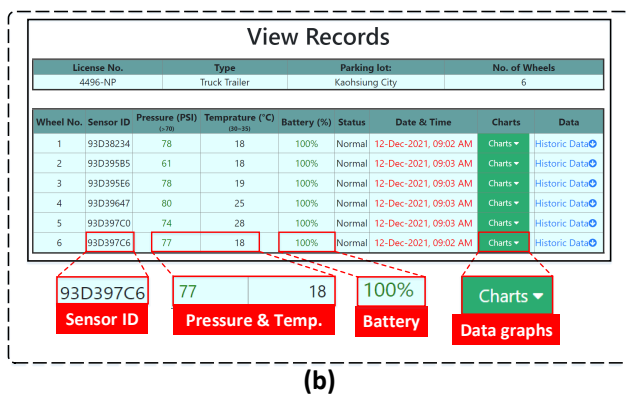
View Records

| License No. | Type | Parking lot: | No. of Wheels |
|---|---|---|---|
| 4496-NP | Truck Trailer | Kaohsiung City | 6 |

| Wheel No. | Sensor ID | Pressure (PSI) (>70) | Temprature (°C) (30~35) | Battery (%) | Status | Date & Time | Charts | Data |
|---|---|---|---|---|---|---|---|---|
| 1 | 93D38234 | 78 | 18 | 100% | Normal | 12-Dec-2021, 09:02 AM | Charts | Historic Data |
| 2 | 93D395B5 | 61 | 18 | 100% | Normal | 12-Dec-2021, 09:03 AM | Charts | Historic Data |
| 3 | 93D395E6 | 78 | 19 | 100% | Normal | 12-Dec-2021, 09:03 AM | Charts | Historic Data |
| 4 | 93D39647 | 80 | 25 | 100% | Normal | 12-Dec-2021, 09:03 AM | Charts | Historic Data |
| 5 | 93D397C0 | 74 | 28 | 100% | Normal | 12-Dec-2021, 09:03 AM | Charts | Historic Data |
| 6 | 93D397C6 | 77 | 18 | 100% | Normal | 12-Dec-2021, 09:02 AM | Charts | Historic Data |

93D397C6
Sensor ID

77 18
Pressure & Temp.

100%
Battery

Charts
Data graphs

(b)